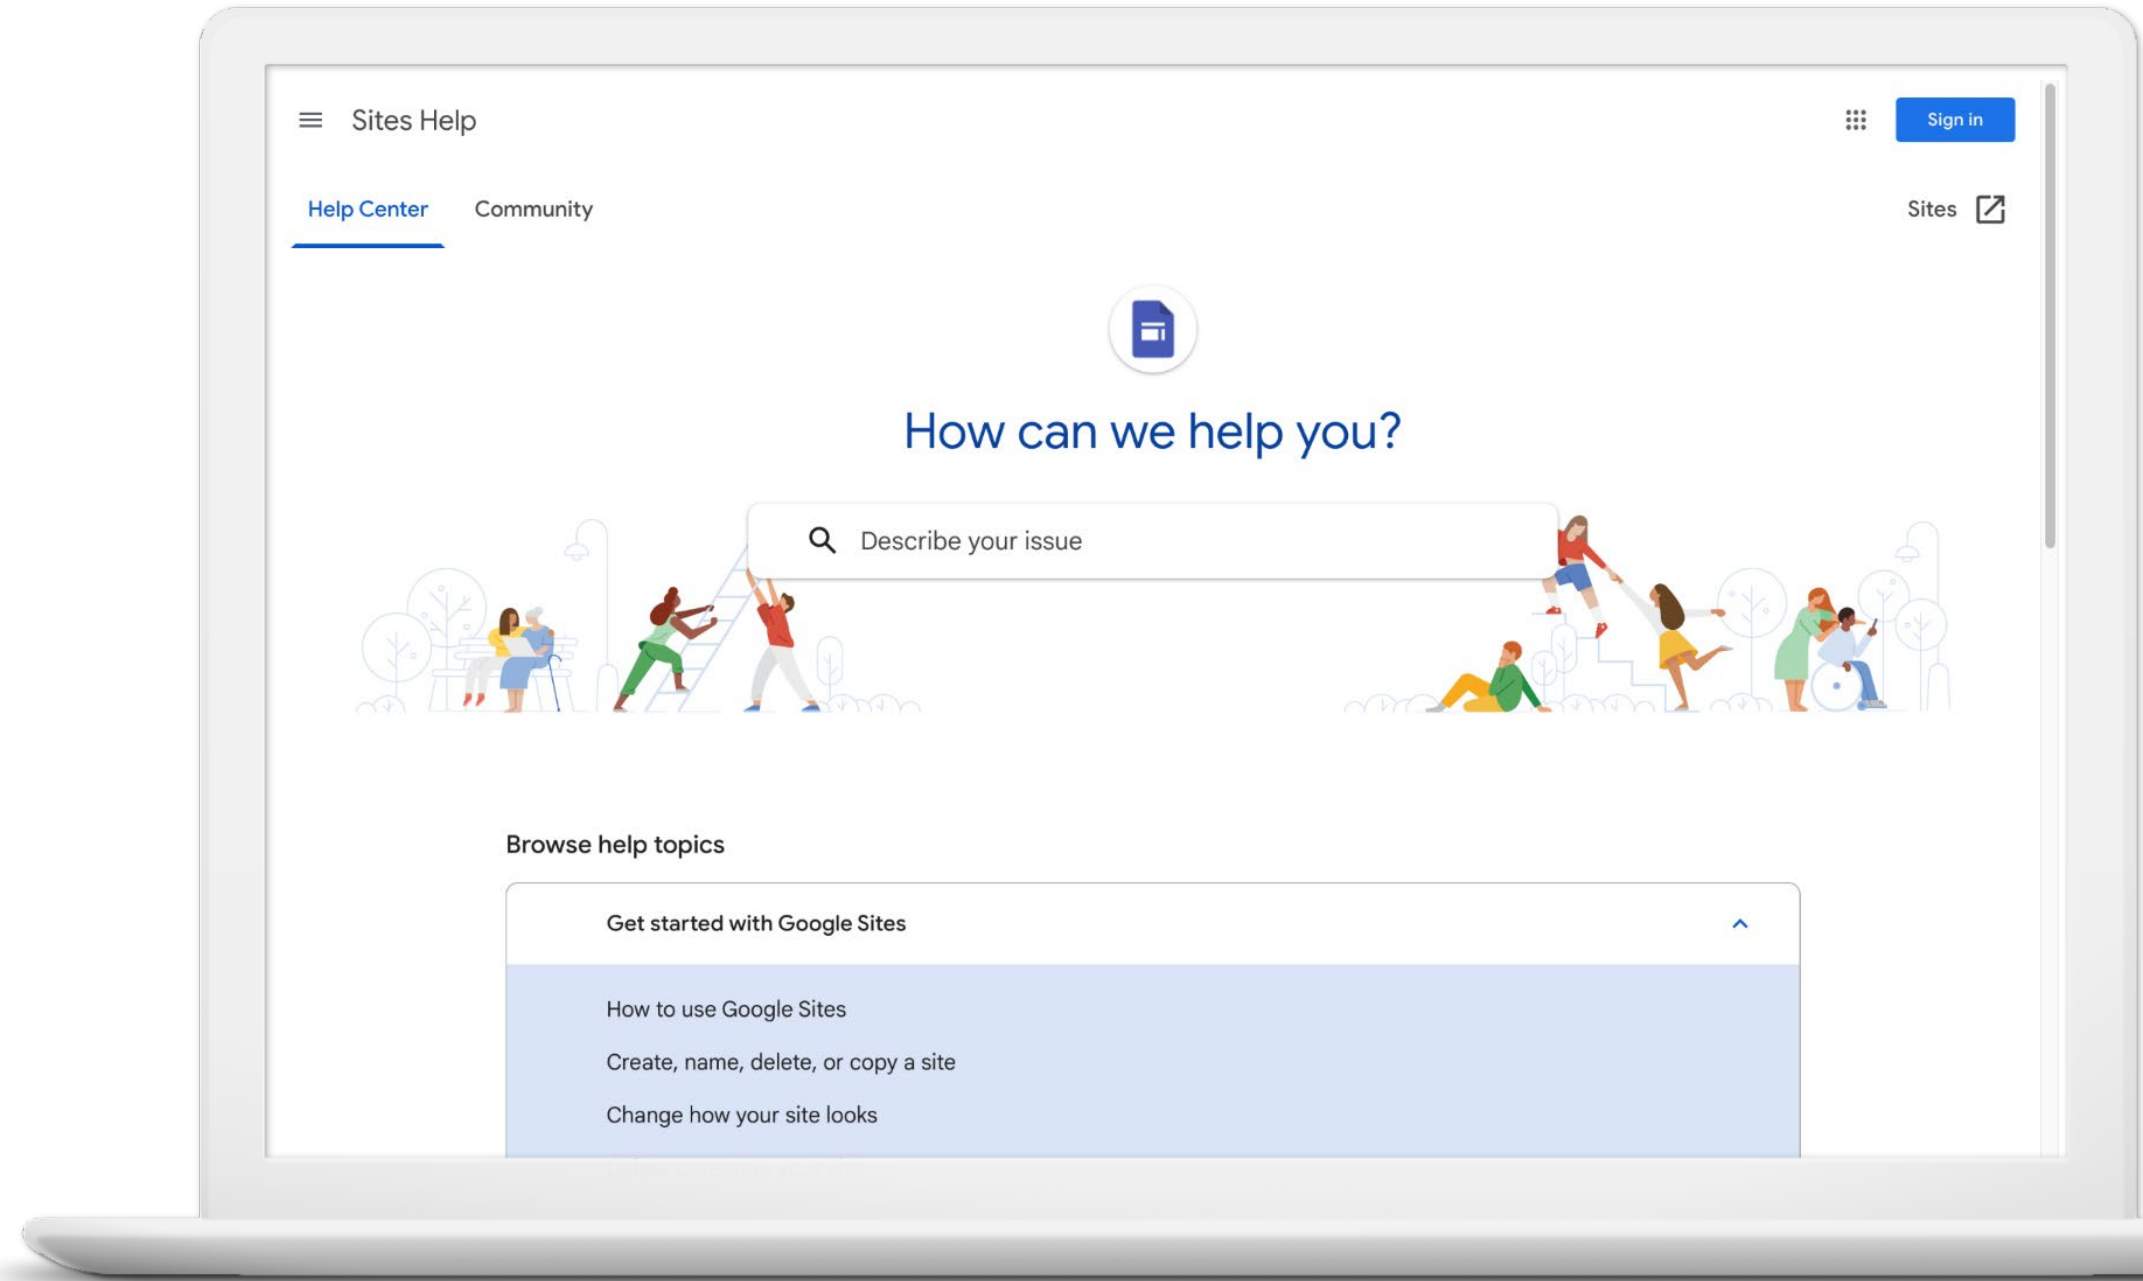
Sites Help

Sign in

Help Center Community

Sites

How can we help you?

Describe your issue

Browse help topics

Get started with Google Sites

How to use Google Sites

Create, name, delete, or copy a site

Change how your site looks

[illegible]